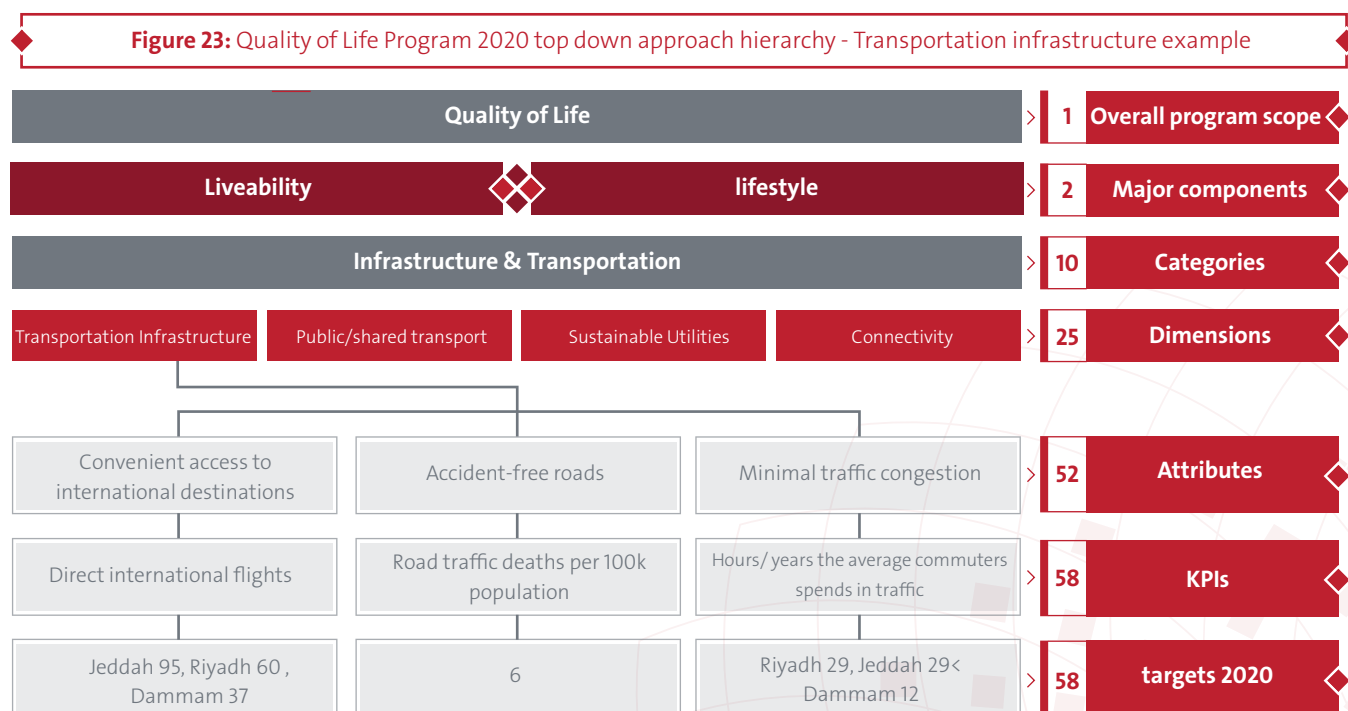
**Figure 23:** Quality of Life Program 2020 top down approach hierarchy - Transportation infrastructure example

Quality of Life

1 Overall program scope

Liveability

lifestyle

2 Major components

Infrastructure & Transportation

10 Categories

Transportation Infrastructure

Public/shared transport

Sustainable Utilities

Connectivity

25 Dimensions

Convenient access to international destinations

Accident-free roads

Minimal traffic congestion

52 Attributes

Direct international flights

Road traffic deaths per 100k population

Hours/ years the average commuters spends in traffic

58 KPIs

Jeddah 95, Riyadh 60 , Dammam 37

6

Riyadh 29, Jeddah 29< Dammam 12

58 targets 2020